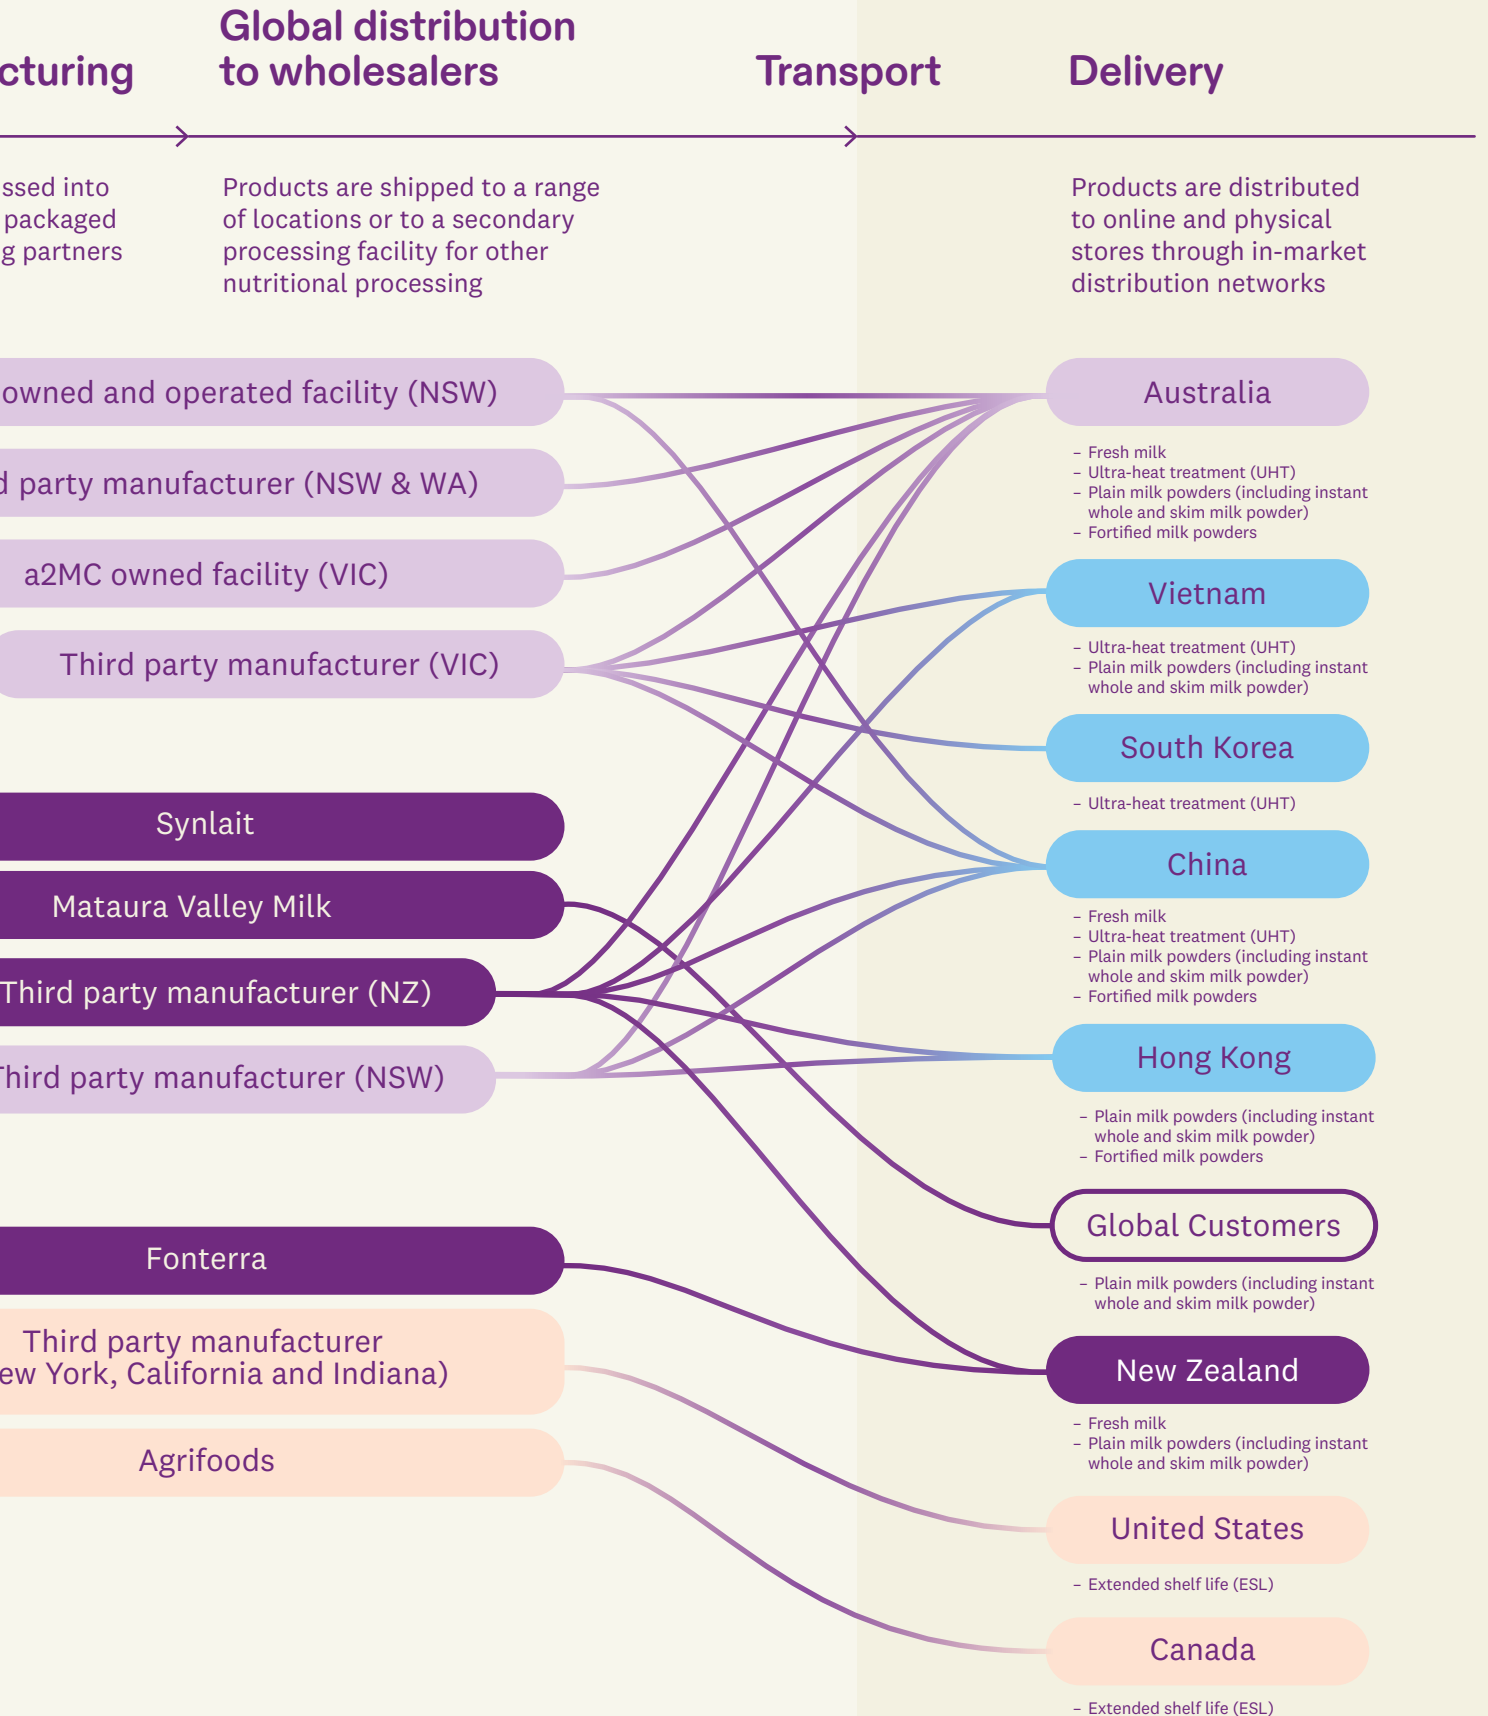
cturing

Global distribution to wholesalers

Transport

Delivery

ssed into packaged g partners

Products are shipped to a range of locations or to a secondary processing facility for other nutritional processing

Products are distributed to online and physical stores through in-market distribution networks

owned and operated facility (NSW)

d party manufacturer (NSW & WA)

a2MC owned facility (VIC)

Third party manufacturer (VIC)

Synlait

Mataura Valley Milk

Third party manufacturer (NZ)

Third party manufacturer (NSW)

Fonterra

Third party manufacturer ew York, California and Indiana)

Agrifoods

Australia

– Fresh milk
– Ultra-heat treatment (UHT)
– Plain milk powders (including instant whole and skim milk powder)
– Fortified milk powders

Vietnam

– Ultra-heat treatment (UHT)
– Plain milk powders (including instant whole and skim milk powder)

South Korea

– Ultra-heat treatment (UHT)

China

– Fresh milk
– Ultra-heat treatment (UHT)
– Plain milk powders (including instant whole and skim milk powder)
– Fortified milk powders

Hong Kong

– Plain milk powders (including instant whole and skim milk powder)
– Fortified milk powders

Global Customers

– Plain milk powders (including instant whole and skim milk powder)

New Zealand

– Fresh milk
– Plain milk powders (including instant whole and skim milk powder)

United States

– Extended shelf life (ESL)

Canada

– Extended shelf life (ESL)